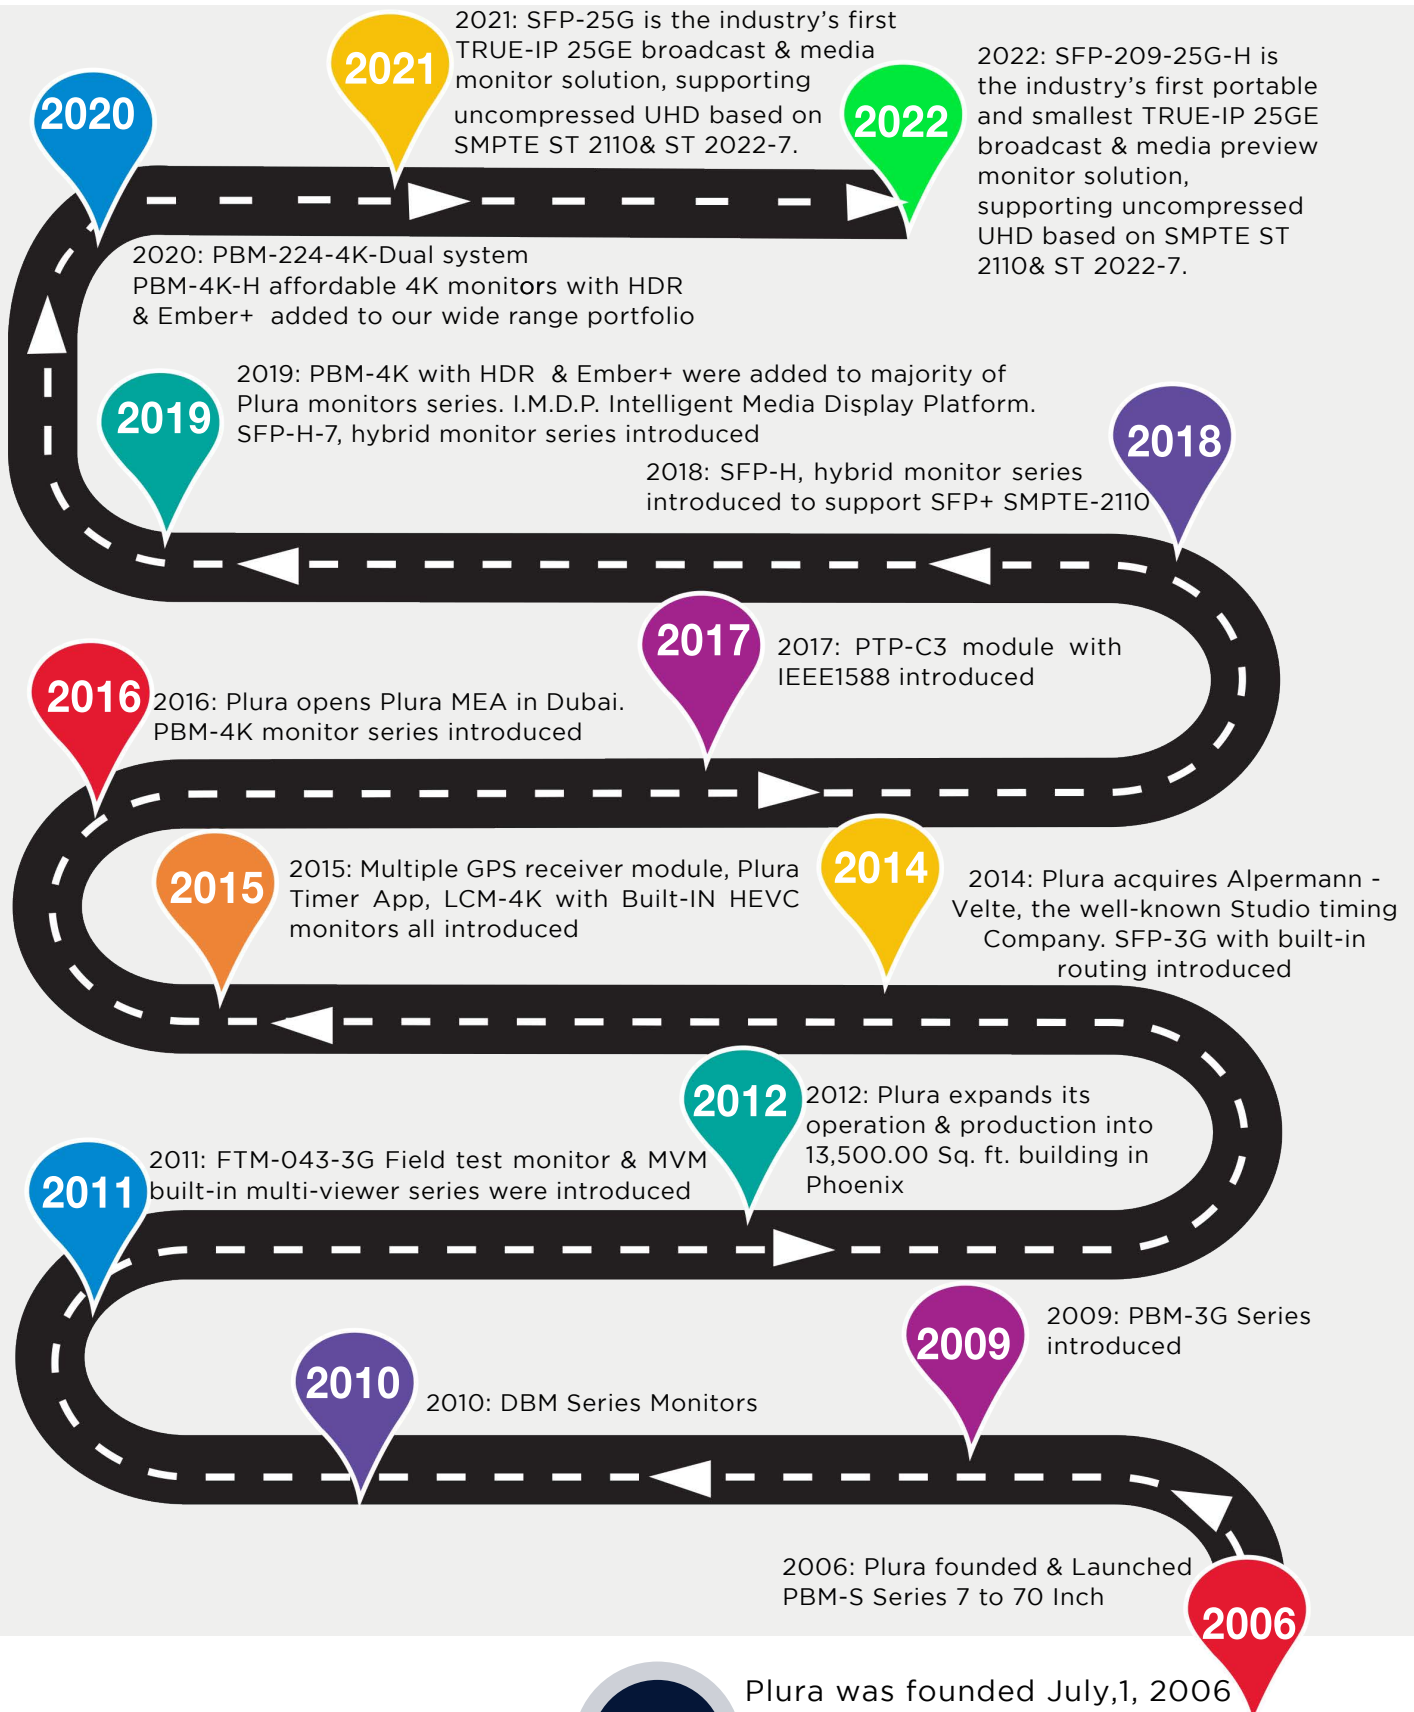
2020

2021

2021: SFP-25G is the industry's first TRUE-IP 25GE broadcast & media monitor solution, supporting uncompressed UHD based on SMPTE ST 2110& ST 2022-7.

2022

2022: SFP-209-25G-H is the industry's first portable and smallest TRUE-IP 25GE broadcast & media preview monitor solution, supporting uncompressed UHD based on SMPTE ST 2110& ST 2022-7.

2020: PBM-224-4K-Dual system PBM-4K-H affordable 4K monitors with HDR & Ember+ added to our wide range portfolio

2019

2019: PBM-4K with HDR & Ember+ were added to majority of Plura monitors series. I.M.D.P. Intelligent Media Display Platform. SFP-H-7, hybrid monitor series introduced

2018

2018: SFP-H, hybrid monitor series introduced to support SFP+ SMPTE-2110

2017

2017: PTP-C3 module with IEEE1588 introduced

2016

2016: Plura opens Plura MEA in Dubai. PBM-4K monitor series introduced

2015

2015: Multiple GPS receiver module, Plura Timer App, LCM-4K with Built-IN HEVC monitors all introduced

2014

2014: Plura acquires Alpermann - Velte, the well-known Studio timing Company. SFP-3G with built-in routing introduced

2012

2012: Plura expands its operation & production into 13,500.00 Sq. ft. building in Phoenix

2011

2011: FTM-043-3G Field test monitor & MVM built-in multi-viewer series were introduced

2009

2009: PBM-3G Series introduced

2010

2010: DBM Series Monitors

2006: Plura founded & Launched PBM-S Series 7 to 70 Inch

2006

Plura was founded July,1, 2006